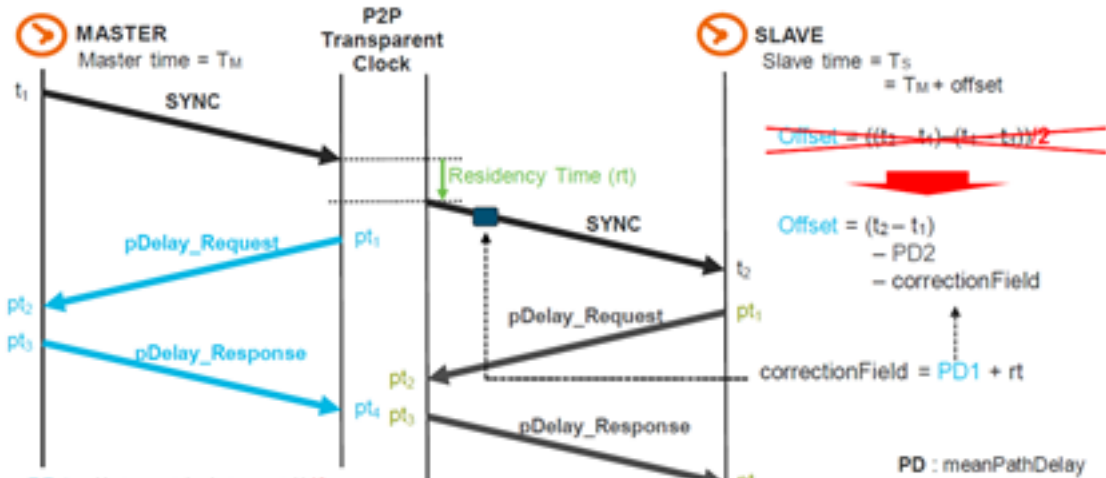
MASTER
Master time = $T_M$

P2P Transparent Clock

SLAVE
Slave time = $T_S$
= $T_M$ + offset

$t_1$

SYNC

Offset = (($t_2$ – $t_1$) – ($t_4$ – $t_3$))/2

Residency Time (rt)

SYNC

pDelay_Request

$pt_1$

Offset = ($t_2$ – $t_1$)
– PD2
– correctionField

$t_2$

$pt_2$

pDelay_Request

$pt_1$

$pt_3$

pDelay_Response

$pt_2$

correctionField = PD1 + rt

$pt_4$

$pt_3$

pDelay_Response

PD : meanPathDelay